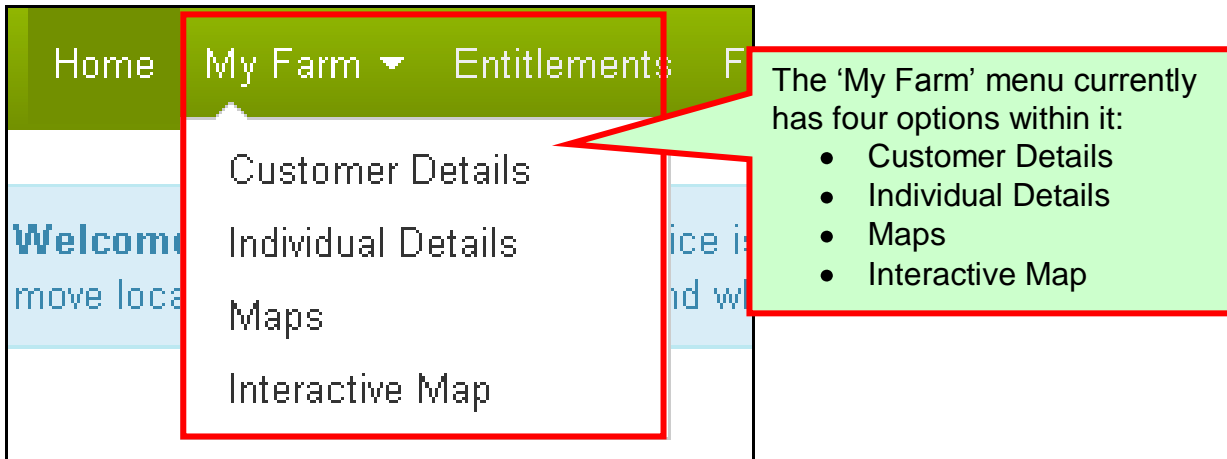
Home My Farm Entitlements F

Customer Details
Individual Details
Maps
Interactive Map

Welcom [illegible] ice is
move loca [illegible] nd wh

The ‘My Farm’ menu currently has four options within it:
- Customer Details
- Individual Details
- Maps
- Interactive Map